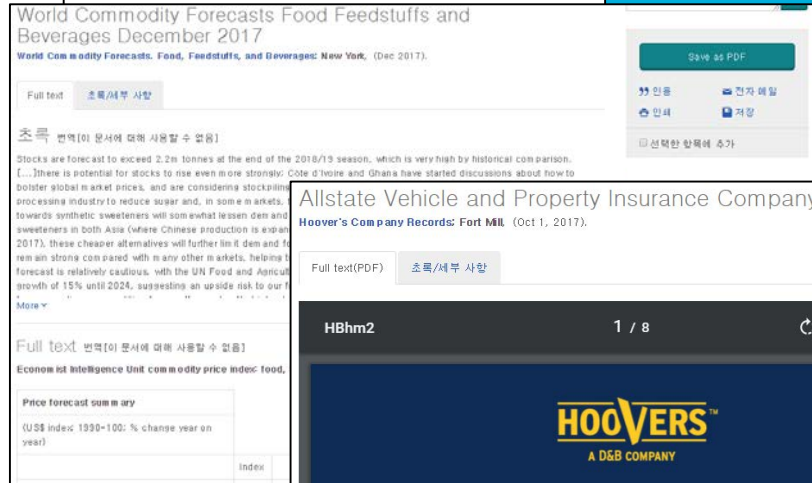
World Commodity Forecasts Food Feedstuffs and Beverages December 2017

World Commodity Forecasts. Food, Feedstuffs, and Beverages; New York, (Dec 2017).

Full text 초록/세부 사항

초록 번역[이 문서에 대해 사용할 수 없음]

Stocks are forecast to exceed 2.2m tonnes at the end of the 2018/19 season, which is very high by historical comparison. [...]there is potential for stocks to rise even more strongly: Côte d'Ivoire and Ghana have started discussions about how to bolster global market prices, and are considering stockpiling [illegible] processing industry to reduce sugar and, in some markets, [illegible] towards synthetic sweeteners will somewhat lessen dem and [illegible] sweeteners in both Asia (where Chinese production is expan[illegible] 2017), these cheaper alternatives will further limit dem and fo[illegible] remain strong compared with many other markets, helping t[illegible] forecast is relatively cautious, with the UN Food and Agricul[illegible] growth of 15% until 2024, suggesting an upside risk to our f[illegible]

More

Full text 번역[이 문서에 대해 사용할 수 없음]

Economist Intelligence Unit commodity price index: food, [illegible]

| Price forecast summary | |
|---|---|
| (US$ index; 1990=100; % change year on year) | |
| | Index |

Save as PDF
인용 전자 메일
인쇄 저장
선택한 항목에 추가

Allstate Vehicle and Property Insurance Company
Hoover's Company Records; Fort Mill, (Oct 1, 2017).

Full text(PDF) 초록/세부 사항

HBhm2 1 / 8

HOOVERS™
A D&B COMPANY